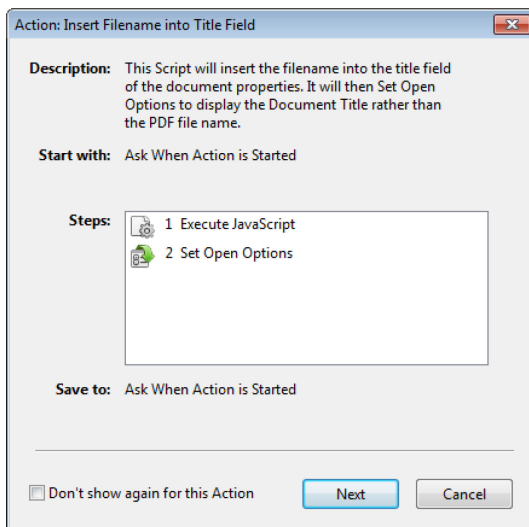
Action: Insert Filename into Title Field

Description: This Script will insert the filename into the title field of the document properties. It will then Set Open Options to display the Document Title rather than the PDF file name.

Start with: Ask When Action is Started

Steps:
1 Execute JavaScript
2 Set Open Options

Save to: Ask When Action is Started

Don't show again for this Action

Next

Cancel